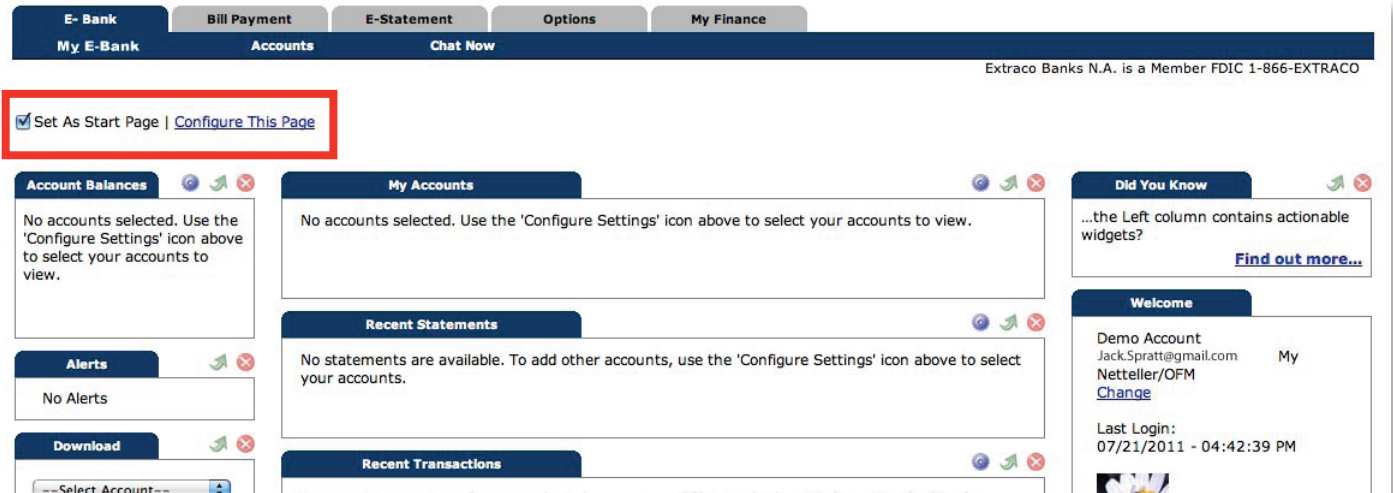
E- Bank | Bill Payment | E-Statement | Options | My Finance

My E-Bank | Accounts | Chat Now

Extraco Banks N.A. is a Member FDIC 1-866-EXTRACO

Set As Start Page | Configure This Page

Account Balances

No accounts selected. Use the 'Configure Settings' icon above to select your accounts to view.

Alerts

No Alerts

Download

--Select Account--

My Accounts

No accounts selected. Use the 'Configure Settings' icon above to select your accounts to view.

Recent Statements

No statements are available. To add other accounts, use the 'Configure Settings' icon above to select your accounts.

Recent Transactions

Did You Know

...the Left column contains actionable widgets?

Find out more...

Welcome

Demo Account
Jack.Spratt@gmail.com My Netteller/OFM
Change

Last Login:
07/21/2011 - 04:42:39 PM